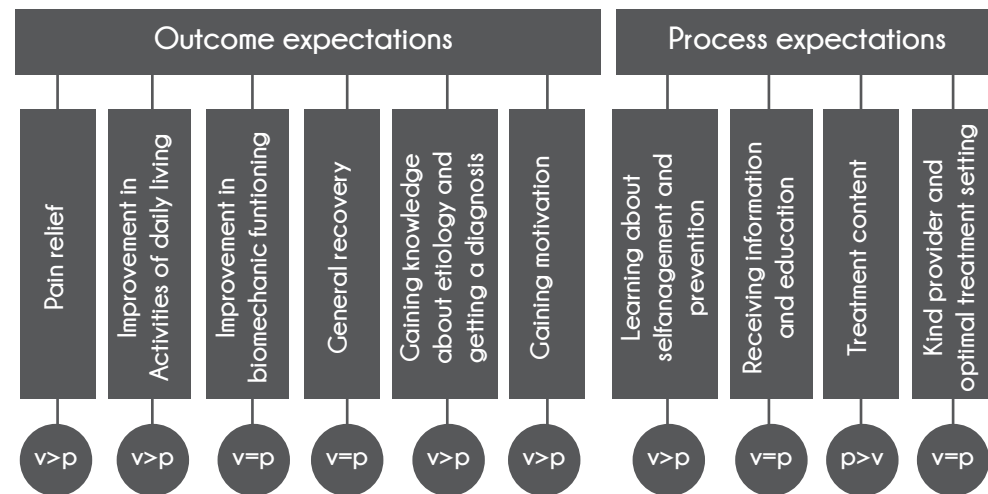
Outcome expectations

Pain relief

Improvement in Activities of daily living

Improvement in biomechanic funtioning

General recovery

Gaining knowledge about etiology and getting a diagnosis

Gaining motivation

Process expectations

Learning about selfanagement and prevention

Receiving information and education

Treatment content

Kind provider and optimal treatment setting

v>p

v>p

v=p

v=p

v>p

v>p

v>p

v=p

p>v

v=p